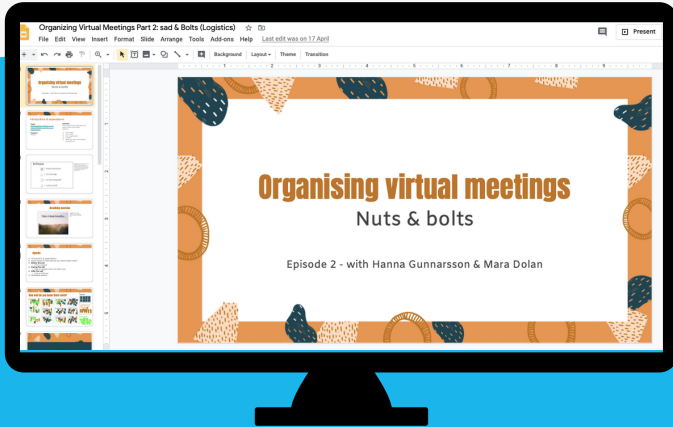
Organizing Virtual Meetings Part 2: sad & Bolts (Logistics)

File Edit View Insert Format Slide Arrange Tools Add-ons Help Last edit was on 17 April

Present

Background Layout Theme Transition

Organising virtual meetings

Nuts & bolts

Episode 2 - with Hanna Gunnarsson & Mara Dolan